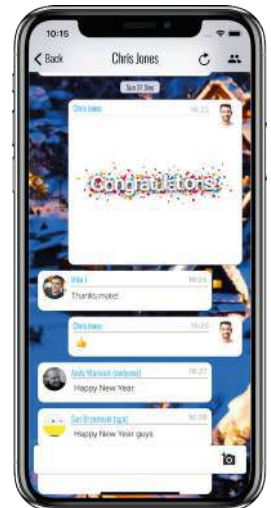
10:15

Back

Chris Jones

Sun 31 Dec

Chris Jones

10:22

Congratulations

Mike J

10:23

Thanks mate!

Chris Jones

10:25

👍

Andy Warwick (netbeans)

10:27

Happy New Year

Sam Brookfield (tgpl)

10:38

Happy New Year guys